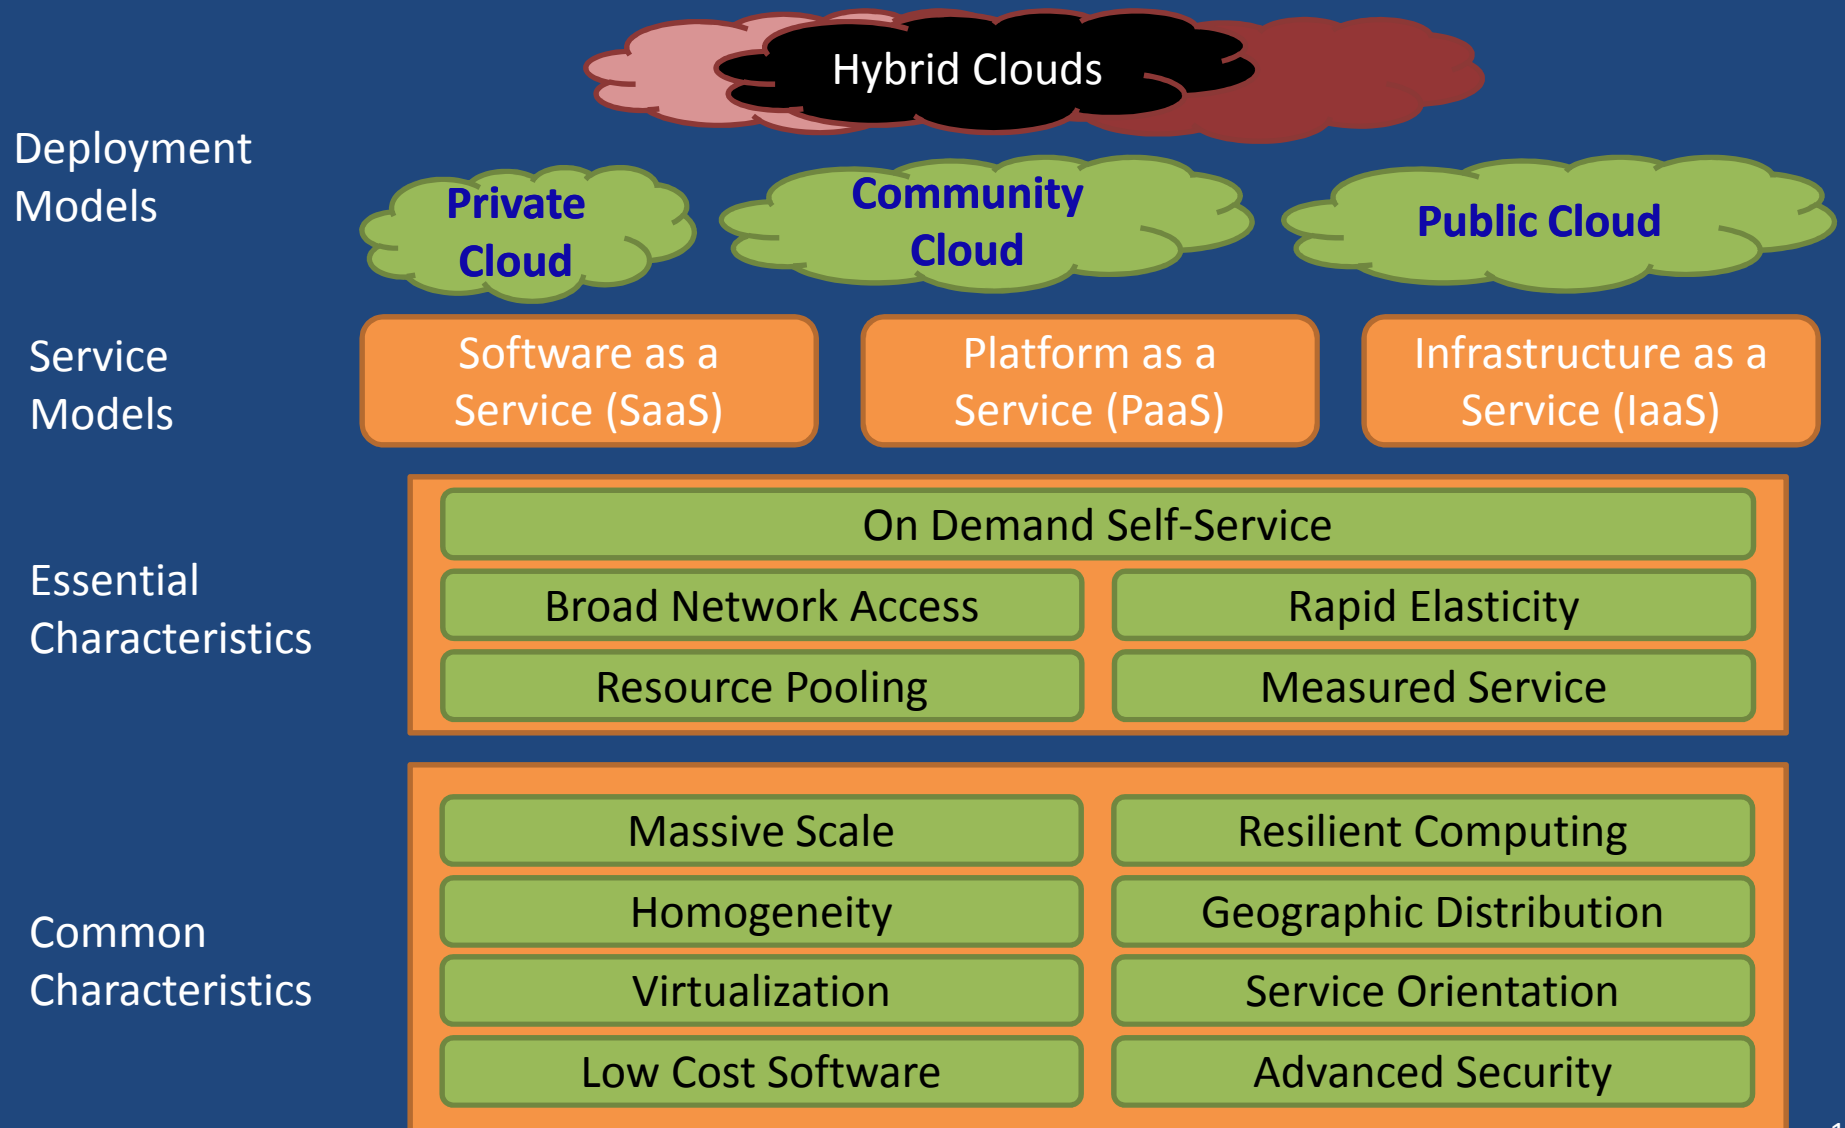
Hybrid Clouds

Deployment Models

Private Cloud

Community Cloud

Public Cloud

Service Models

Software as a Service (SaaS)

Platform as a Service (PaaS)

Infrastructure as a Service (IaaS)

Essential Characteristics

On Demand Self-Service

Broad Network Access

Rapid Elasticity

Resource Pooling

Measured Service

Common Characteristics

Massive Scale

Resilient Computing

Homogeneity

Geographic Distribution

Virtualization

Service Orientation

Low Cost Software

Advanced Security